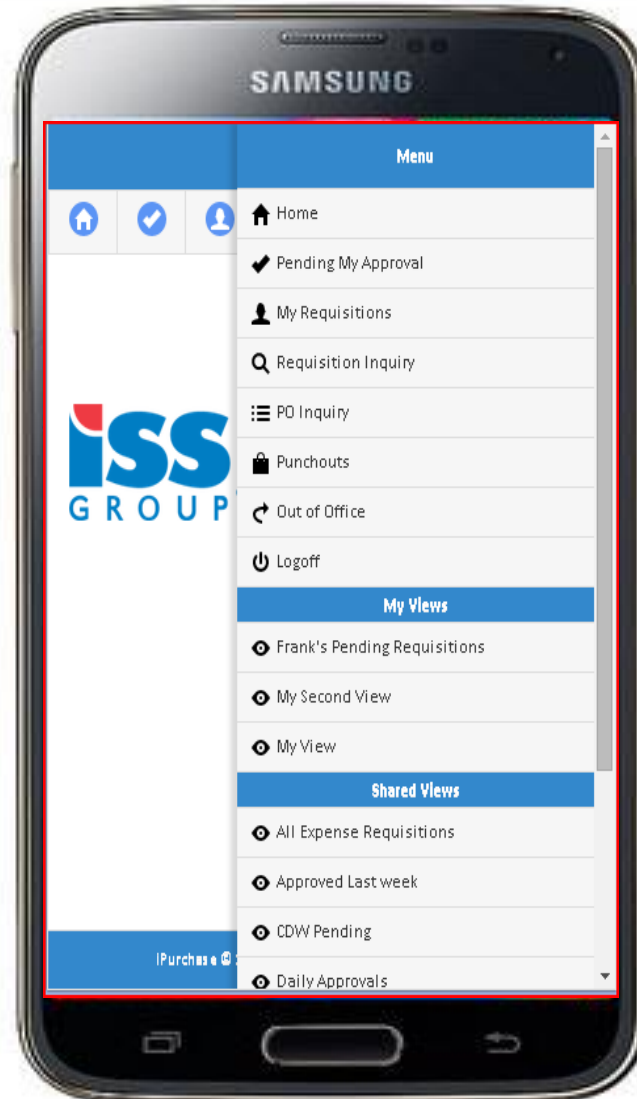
SAMSUNG

ISS
GROUP

iPurchase ©

Menu

Home

Pending My Approval

My Requisitions

Requisition Inquiry

PO Inquiry

Punchouts

Out of Office

Logoff

My Views

Frank's Pending Requisitions

My Second View

My View

Shared Views

All Expense Requisitions

Approved Last week

CDW Pending

Daily Approvals